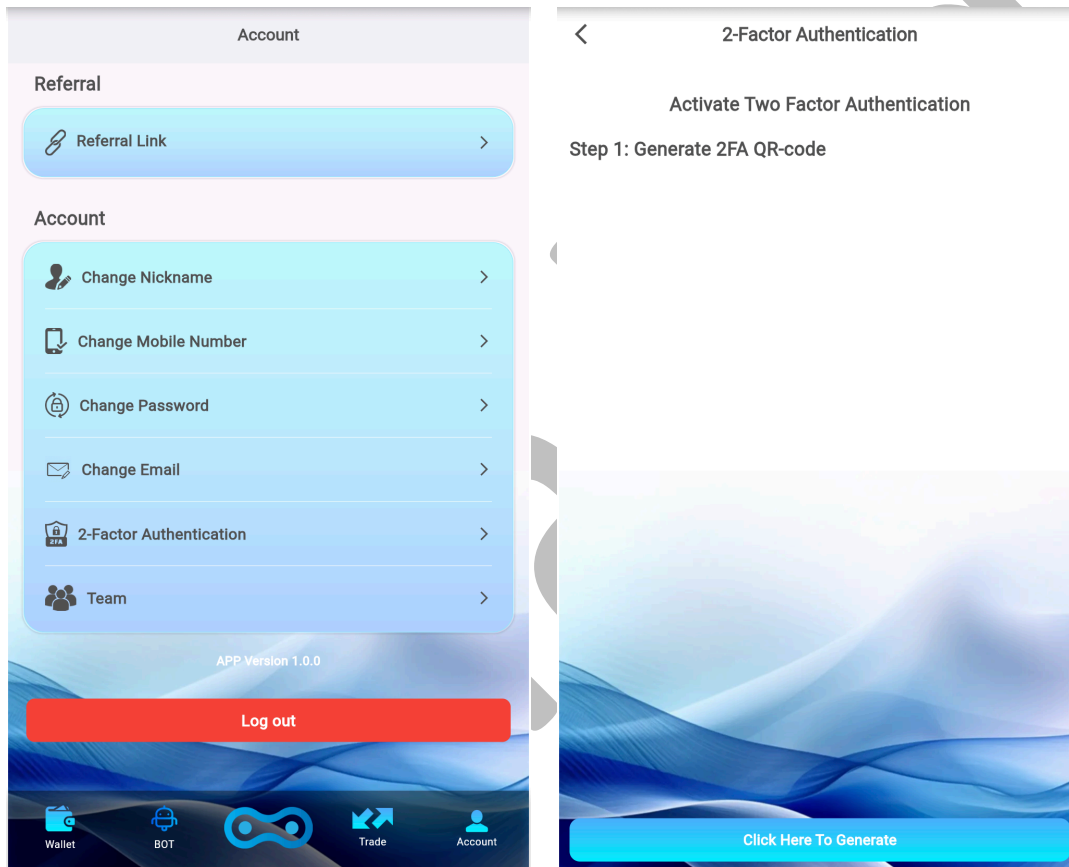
Account

Referral

Referral Link

Account

Change Nickname

Change Mobile Number

Change Password

Change Email

2FA

2-Factor Authentication

Team

APP Version 1.0.0

Log out

Wallet

BOT

Trade

Account

2-Factor Authentication

Activate Two Factor Authentication

Step 1: Generate 2FA QR-code

Click Here To Generate